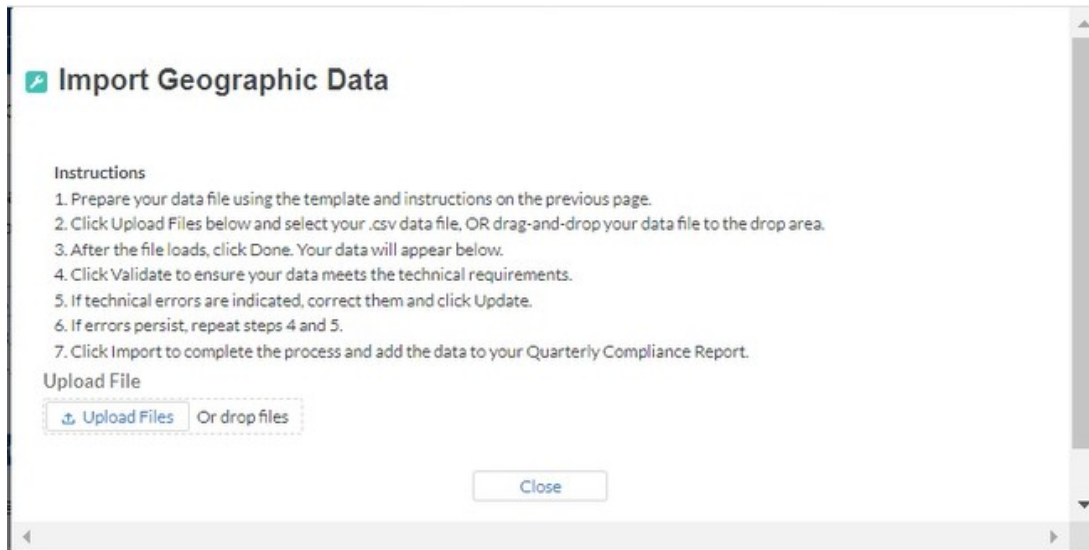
Import Geographic Data

Instructions
1. Prepare your data file using the template and instructions on the previous page.
2. Click Upload Files below and select your .csv data file, OR drag-and-drop your data file to the drop area.
3. After the file loads, click Done. Your data will appear below.
4. Click Validate to ensure your data meets the technical requirements.
5. If technical errors are indicated, correct them and click Update.
6. If errors persist, repeat steps 4 and 5.
7. Click Import to complete the process and add the data to your Quarterly Compliance Report.

Upload File

Upload Files Or drop files

Close